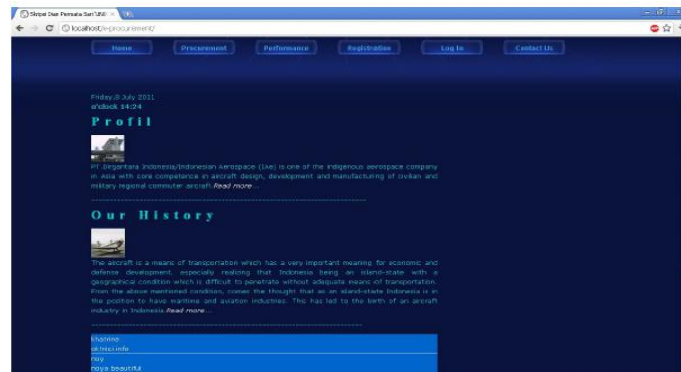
Skripsi Dwi Permata Sari"UNI ×

localhost/e-procurement/

Home

Procurement

Performance

Registration

Log In

Contact Us

Friday,8 July 2011
o'clock 14:24

Profil

PT Dirgantara Indonesia/Indonesian Aerospace (IAe) is one of the indigenous aerospace company in Asia with core competence in aircraft design, development and manufacturing of civilian and military regional commuter aircraft.Read more...

Our History

The aircraft is a means of transportation which has a very important meaning for economic and defense development, especially realizing that Indonesia being an island-state with a geographical condition which is difficult to penetrate without adequate means of transportation. From the above mentioned condition, comes the thought that as an island-state Indonesia is in the position to have maritime and aviation industries. This has led to the birth of an aircraft industry in Indonesia.Read more...

channing
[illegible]info
nuy
noya beautiful